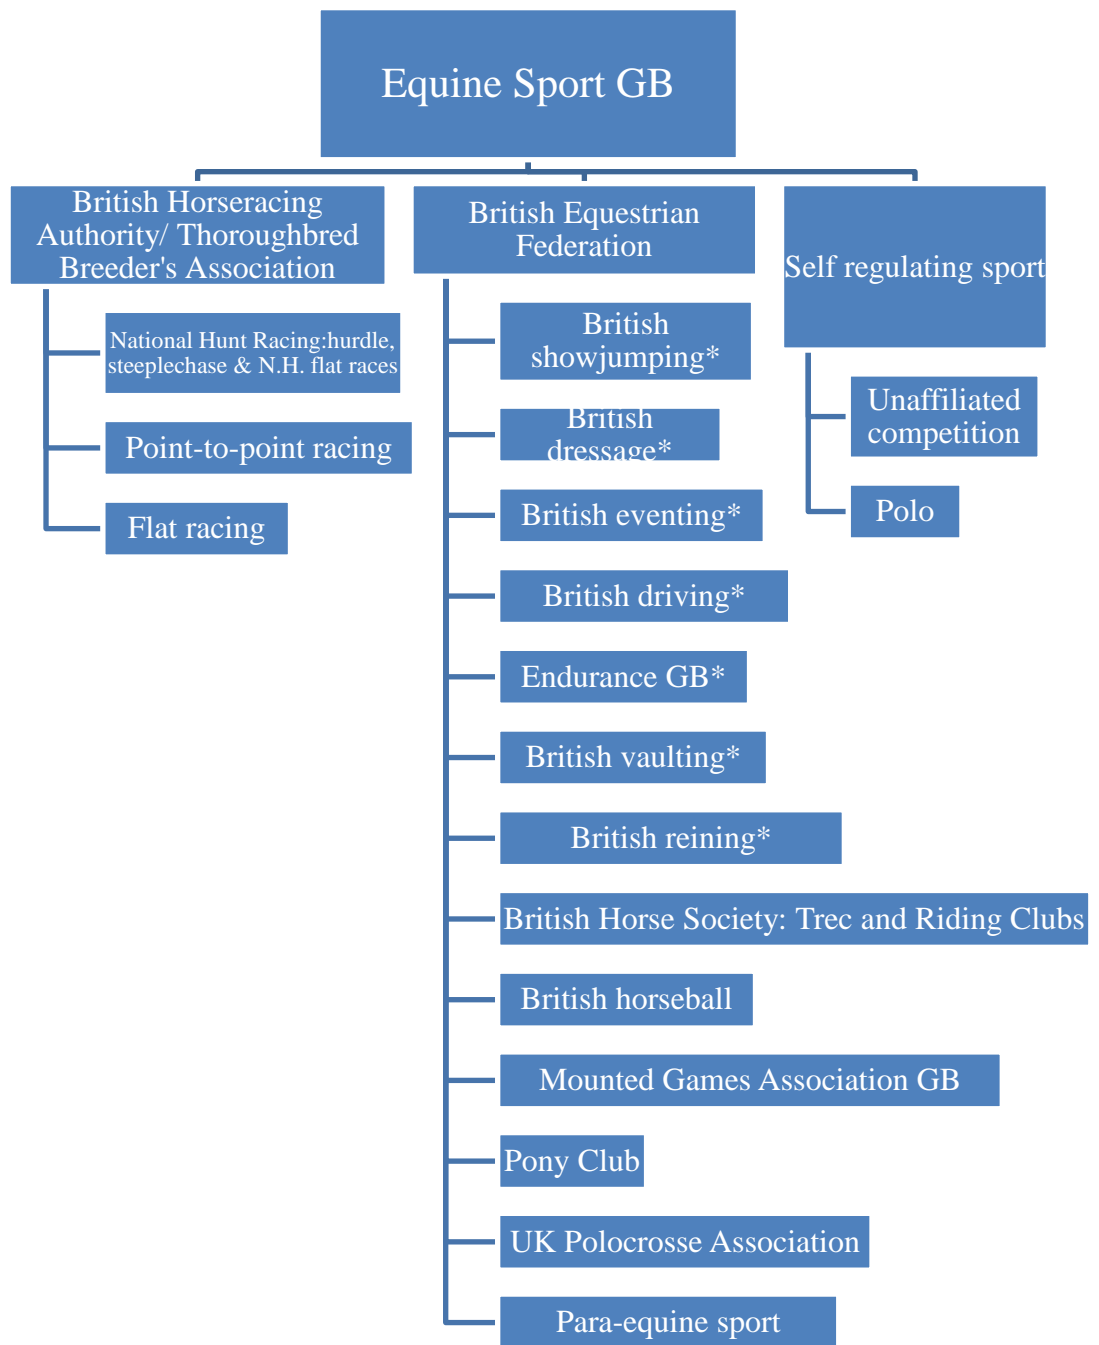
Equine Sport GB

British Horseracing Authority/ Thoroughbred Breeder's Association

National Hunt Racing:hurdle, steeplechase & N.H. flat races

Point-to-point racing

Flat racing

British Equestrian Federation

British showjumping*

British dressage*

British eventing*

British driving*

Endurance GB*

British vaulting*

British reining*

British Horse Society: Trec and Riding Clubs

British horseball

Mounted Games Association GB

Pony Club

UK Polocrosse Association

Para-equine sport

Self regulating sport

Unaffiliated competition

Polo